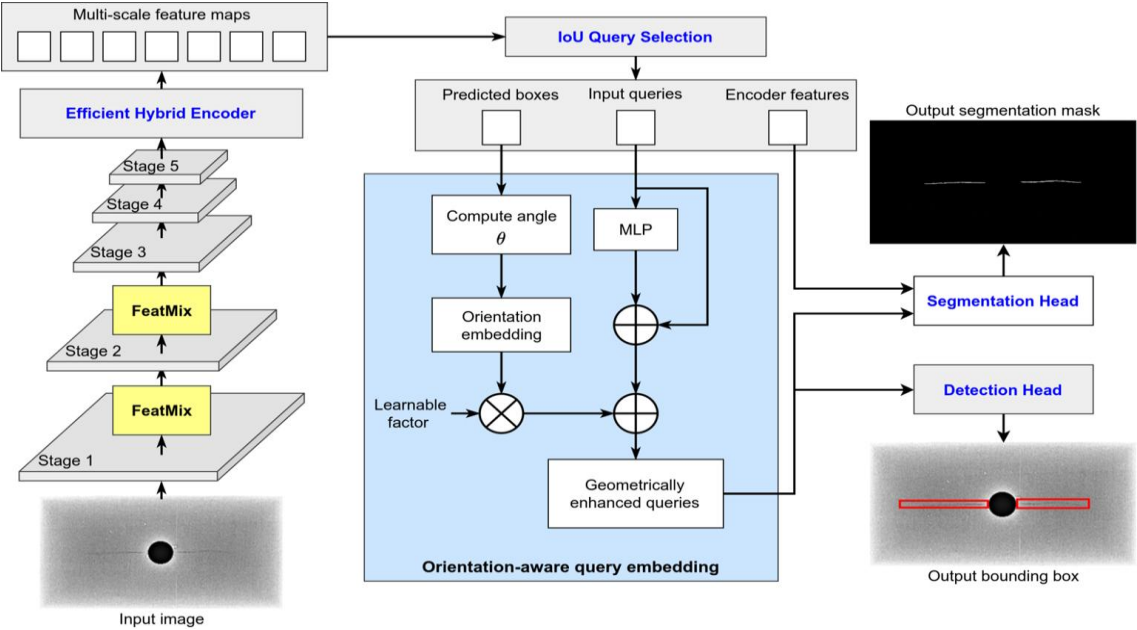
Multi-scale feature maps

Efficient Hybrid Encoder

Stage 5

Stage 4

Stage 3

FeatMix

Stage 2

FeatMix

Stage 1

Input image

IoU Query Selection

Predicted boxes

Input queries

Encoder features

Compute angle $\theta$

MLP

Orientation embedding

Learnable factor

Geometrically enhanced queries

Orientation-aware query embedding

Output segmentation mask

Segmentation Head

Detection Head

Output bounding box